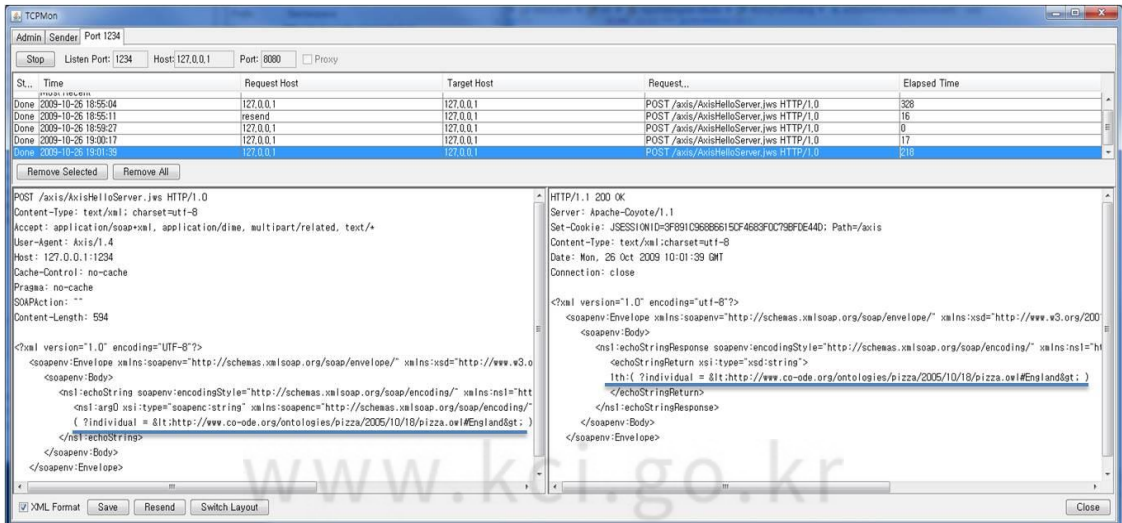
TCPMon

Admin | Sender | Port 1234

Stop | Listen Port: 1234 | Host: 127.0.0.1 | Port: 8080 | Proxy

| St... | Time | Request Host | Target Host | Request... | Elapsed Time |
|---|---|---|---|---|---|
| | Most Recent | | | | |
| Done | 2009-10-26 18:55:04 | 127.0.0.1 | 127.0.0.1 | POST /axis/AxisHelloServer.jws HTTP/1.0 | 328 |
| Done | 2009-10-26 18:55:11 | resend | 127.0.0.1 | POST /axis/AxisHelloServer.jws HTTP/1.0 | 16 |
| Done | 2009-10-26 18:59:27 | 127.0.0.1 | 127.0.0.1 | POST /axis/AxisHelloServer.jws HTTP/1.0 | 0 |
| Done | 2009-10-26 19:00:17 | 127.0.0.1 | 127.0.0.1 | POST /axis/AxisHelloServer.jws HTTP/1.0 | 17 |
| Done | 2009-10-26 19:01:39 | 127.0.0.1 | 127.0.0.1 | POST /axis/AxisHelloServer.jws HTTP/1.0 | 218 |

Remove Selected | Remove All

POST /axis/AxisHelloServer.jws HTTP/1.0
Content-Type: text/xml; charset=utf-8
Accept: application/soap+xml, application/dime, multipart/related, text/*
User-Agent: Axis/1.4
Host: 127.0.0.1:1234
Cache-Control: no-cache
Pragma: no-cache
SOAPAction: ""
Content-Length: 594

<?xml version="1.0" encoding="UTF-8"?>
<soapenv:Envelope xmlns:soapenv="http://schemas.xmlsoap.org/soap/envelope/" xmlns:xsd="http://www.w3.o
<soapenv:Body>
<ns1:echoString soapenv:encodingStyle="http://schemas.xmlsoap.org/soap/encoding/" xmlns:ns1="htt
<ns1:arg0 xsi:type="soapenc:string" xmlns:soapenc="http://schemas.xmlsoap.org/soap/encoding/"
( ?individual = &lt;http://www.co-ode.org/ontologies/pizza/2005/10/18/pizza.owl#England&gt; )
</ns1:echoString>
</soapenv:Body>
</soapenv:Envelope>

HTTP/1.1 200 OK
Server: Apache-Coyote/1.1
Set-Cookie: JSESSIONID=3F891C968B6615CF4683F0C79BFDE44D; Path=/axis
Content-Type: text/xml;charset=utf-8
Date: Mon, 26 Oct 2009 10:01:39 GMT
Connection: close

<?xml version="1.0" encoding="utf-8"?>
<soapenv:Envelope xmlns:soapenv="http://schemas.xmlsoap.org/soap/envelope/" xmlns:xsd="http://www.w3.org/200
<soapenv:Body>
<ns1:echoStringResponse soapenv:encodingStyle="http://schemas.xmlsoap.org/soap/encoding/" xmlns:ns1="ht
<echoStringReturn xsi:type="xsd:string">
1th:( ?individual = &lt;http://www.co-ode.org/ontologies/pizza/2005/10/18/pizza.owl#England&gt; )
</echoStringReturn>
</ns1:echoStringResponse>
</soapenv:Body>
</soapenv:Envelope>

www.kci.go.kr

XML Format | Save | Resend | Switch Layout | Close